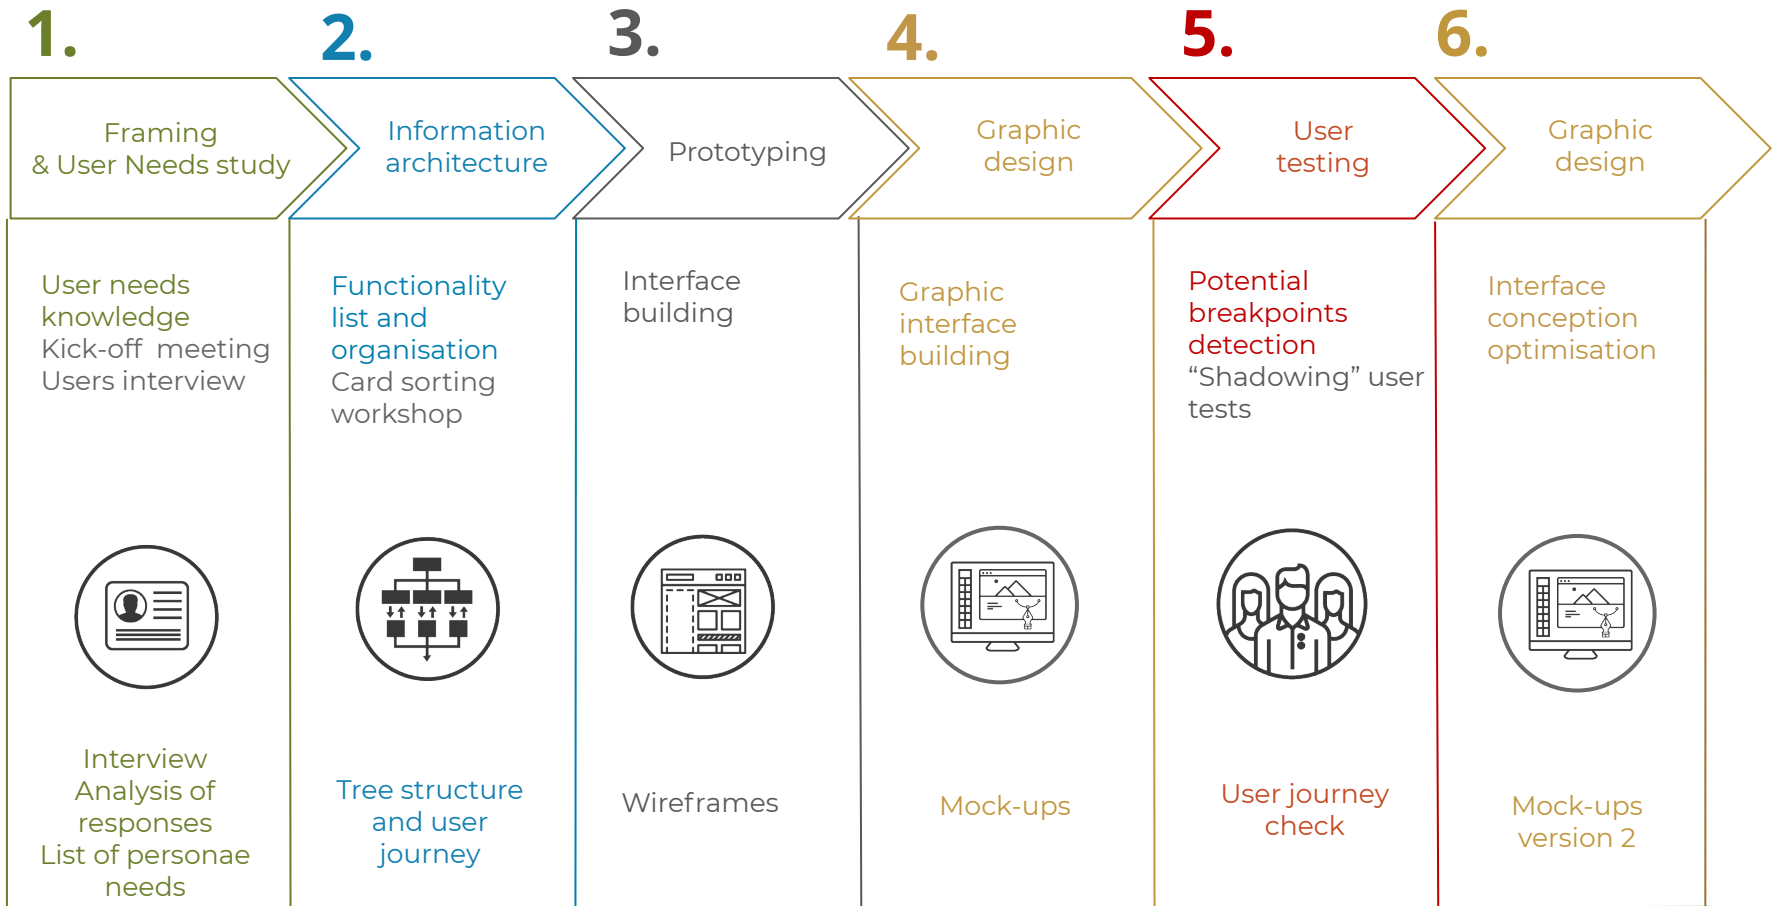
1.

Framing & User Needs study

User needs knowledge
Kick-off meeting
Users interview

Interview
Analysis of responses
List of personae needs

2.

Information architecture

Functionality list and organisation
Card sorting workshop

Tree structure and user journey

3.

Prototyping

Interface building

Wireframes

4.

Graphic design

Graphic interface building

Mock-ups

5.

User testing

Potential breakpoints detection
“Shadowing” user tests

User journey check

6.

Graphic design

Interface conception optimisation

Mock-ups version 2